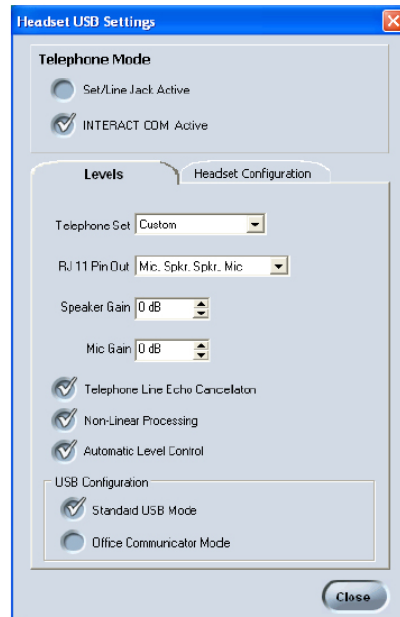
Headset USB Settings

Telephone Mode

Set/Line Jack Active

INTERACT COM Active

Levels

Headset Configuration

Telephone Set Custom

RJ 11 Pin Out Mic. Spkr. Spkr. Mic

Speaker Gain 0 dB

Mic Gain 0 dB

Telephone Line Echo Cancelation

Non-Linear Processing

Automatic Level Control

USB Configuration

Standard USB Mode

Office Communicator Mode

Close